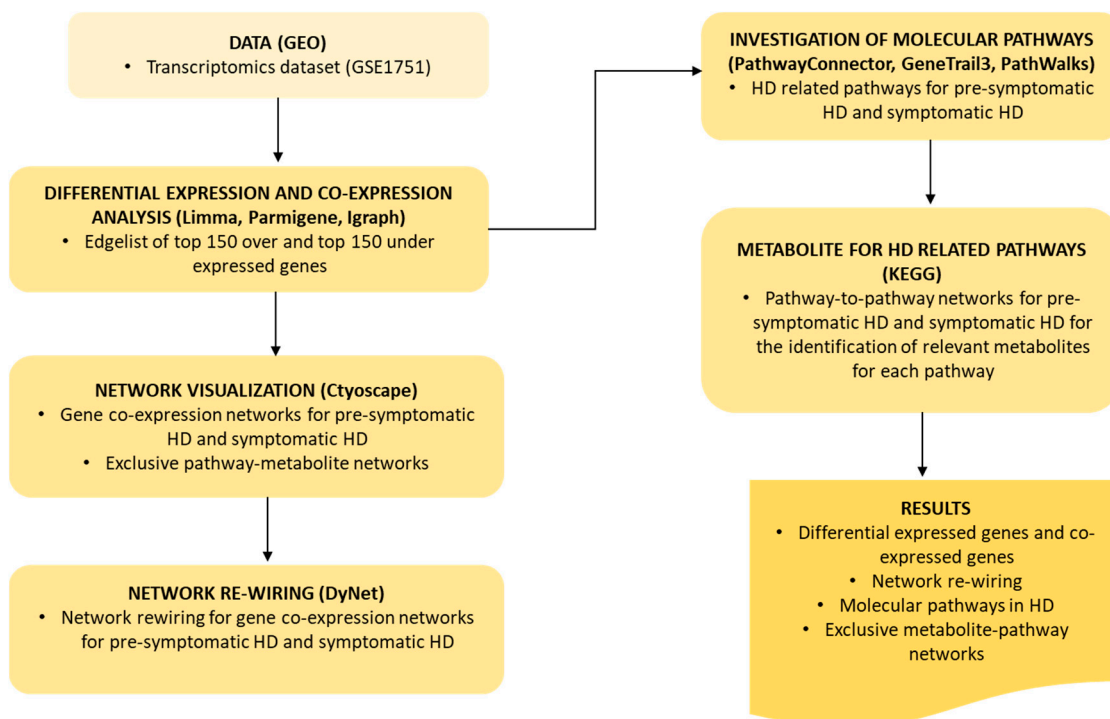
DATA (GEO)
• Transcriptomics dataset (GSE1751)

DIFFERENTIAL EXPRESSION AND CO-EXPRESSION ANALYSIS (Limma, Parmigene, Igraph)
• Edgelist of top 150 over and top 150 under expressed genes

NETWORK VISUALIZATION (Ctyoscape)
• Gene co-expression networks for pre-symptomatic HD and symptomatic HD
• Exclusive pathway-metabolite networks

NETWORK RE-WIRING (DyNet)
• Network rewiring for gene co-expression networks for pre-symptomatic HD and symptomatic HD

INVESTIGATION OF MOLECULAR PATHWAYS (PathwayConnector, GeneTrail3, PathWalks)
• HD related pathways for pre-symptomatic HD and symptomatic HD

METABOLITE FOR HD RELATED PATHWAYS (KEGG)
• Pathway-to-pathway networks for pre-symptomatic HD and symptomatic HD for the identification of relevant metabolites for each pathway

RESULTS
• Differential expressed genes and co-expressed genes
• Network re-wiring
• Molecular pathways in HD
• Exclusive metabolite-pathway networks